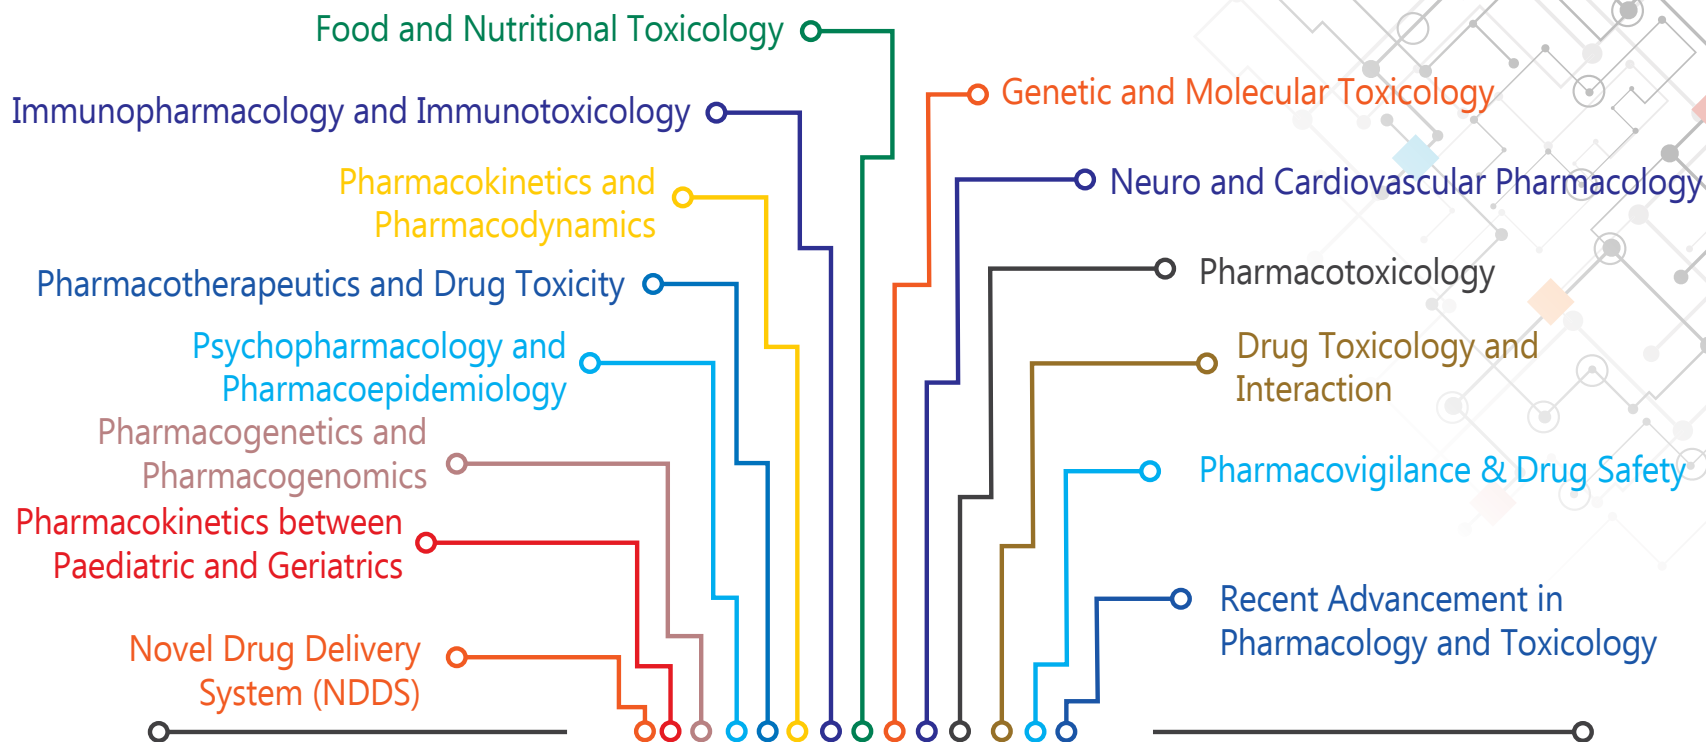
Food and Nutritional Toxicology

Immunopharmacology and Immunotoxicology

Pharmacokinetics and Pharmacodynamics

Pharmacotherapeutics and Drug Toxicity

Psychopharmacology and Pharmacoepidemiology

Pharmacogenetics and Pharmacogenomics

Pharmacokinetics between Paediatric and Geriatrics

Novel Drug Delivery System (NDDS)

Genetic and Molecular Toxicology

Neuro and Cardiovascular Pharmacology

Pharmacotoxicology

Drug Toxicology and Interaction

Pharmacovigilance & Drug Safety

Recent Advancement in Pharmacology and Toxicology